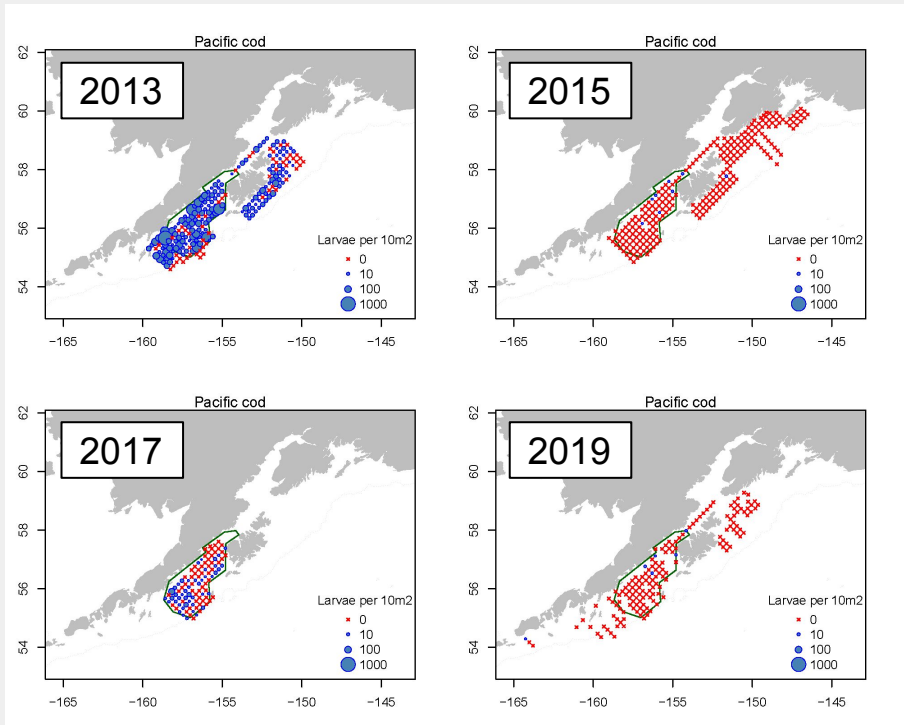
Pacific cod

2013

62
60
58
56
54

Larvae per 10m2
0
10
100
1000

-165 -160 -155 -150 -145

Pacific cod

2015

62
60
58
56
54

Larvae per 10m2
0
10
100
1000

-165 -160 -155 -150 -145

Pacific cod

2017

62
60
58
56
54

Larvae per 10m2
0
10
100
1000

-165 -160 -155 -150 -145

Pacific cod

2019

62
60
58
56
54

Larvae per 10m2
0
10
100
1000

-165 -160 -155 -150 -145